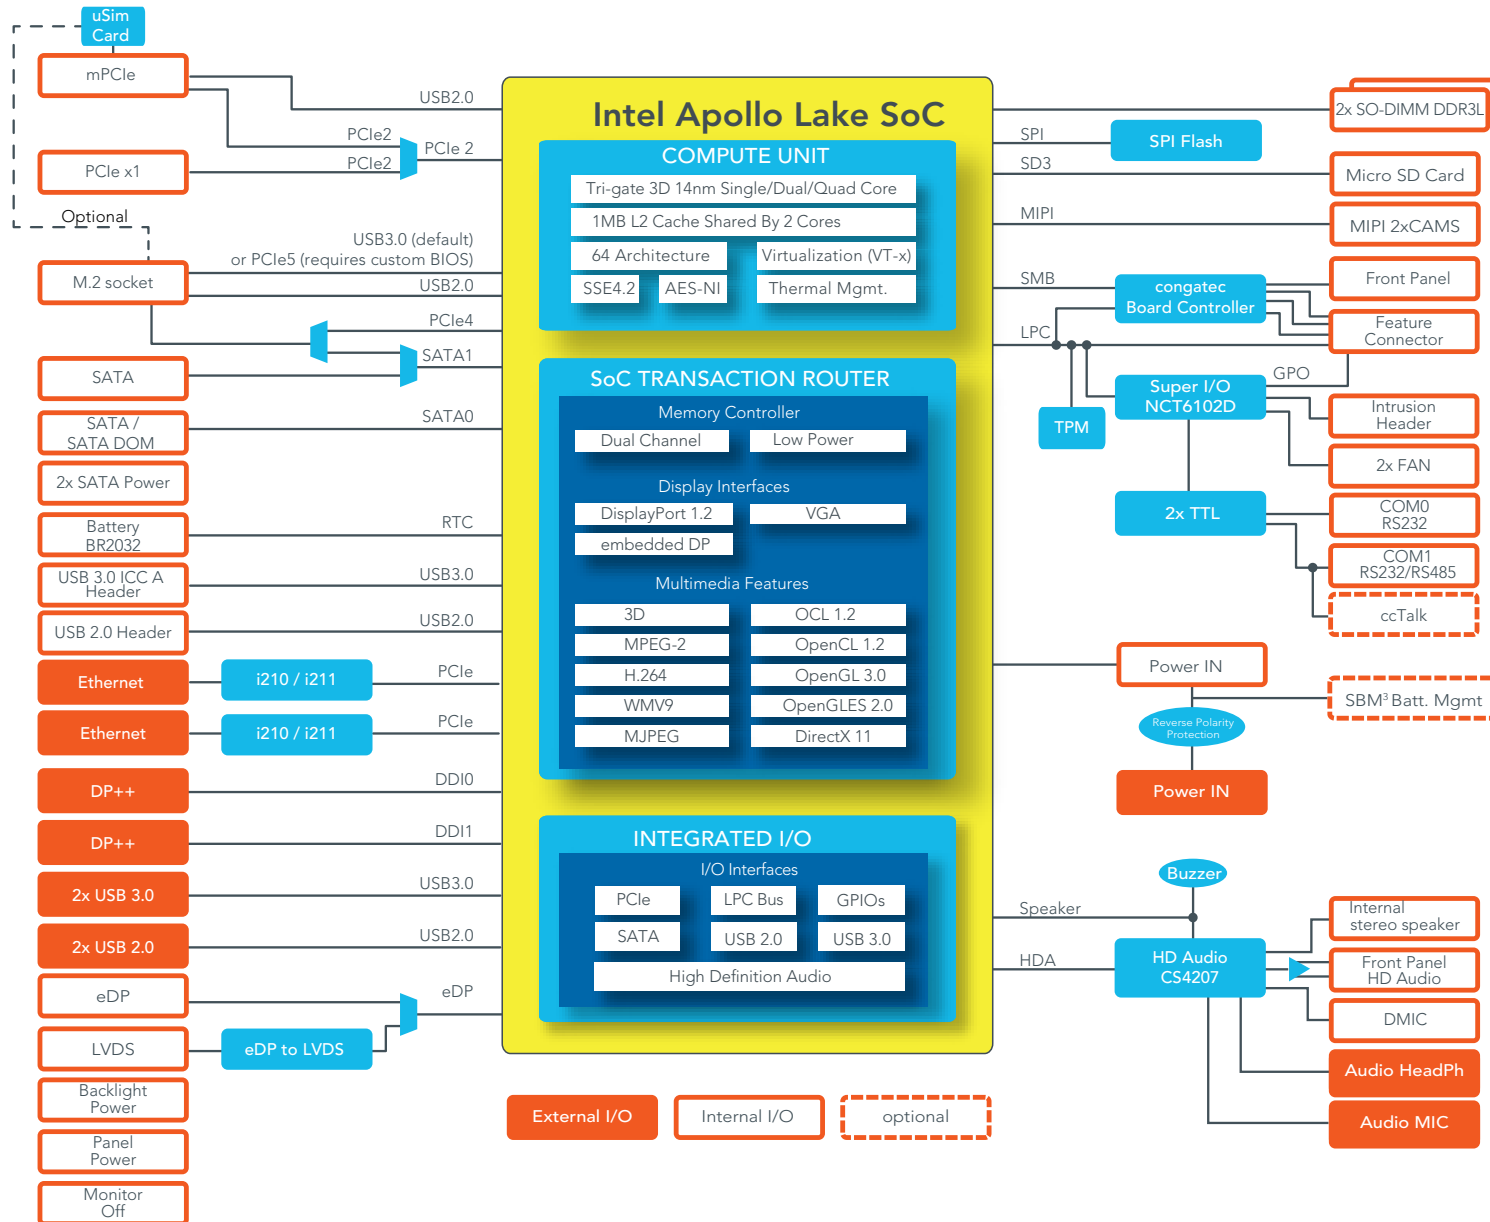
uSim Card

mPCIe

USB2.0

PCIe2

PCIe 2

PCIe2

PCIe x1

Optional

USB3.0 (default) or PCIe5 (requires custom BIOS)

M.2 socket

USB2.0

PCIe4

SATA1

SATA

SATA / SATA DOM

SATA0

2x SATA Power

Battery BR2032

RTC

USB 3.0 ICC A Header

USB3.0

USB 2.0 Header

USB2.0

Ethernet

i210 / i211

PCIe

Ethernet

i210 / i211

PCIe

DP++

DDI0

DP++

DDI1

2x USB 3.0

USB3.0

2x USB 2.0

USB2.0

eDP

eDP

LVDS

eDP to LVDS

Backlight Power

Panel Power

Monitor Off

Intel Apollo Lake SoC

COMPUTE UNIT

Tri-gate 3D 14nm Single/Dual/Quad Core

1MB L2 Cache Shared By 2 Cores

64 Architecture

Virtualization (VT-x)

SSE4.2

AES-NI

Thermal Mgmt.

SoC TRANSACTION ROUTER

Memory Controller

Dual Channel

Low Power

Display Interfaces

DisplayPort 1.2

VGA

embedded DP

Multimedia Features

| 3D | OCL 1.2 |
|---|---|
| MPEG-2 | OpenCL 1.2 |
| H.264 | OpenGL 3.0 |
| WMV9 | OpenGLES 2.0 |
| MJPEG | DirectX 11 |

INTEGRATED I/O

I/O Interfaces

PCIe

LPC Bus

GPIOs

SATA

USB 2.0

USB 3.0

High Definition Audio

External I/O

Internal I/O

optional

2x SO-DIMM DDR3L

SPI

SPI Flash

SD3

Micro SD Card

MIPI

MIPI 2xCAMS

SMB

congatec Board Controller

Front Panel

Feature Connector

LPC

GPO

TPM

Super I/O NCT6102D

Intrusion Header

2x FAN

2x TTL

COM0 RS232

COM1 RS232/RS485

ccTalk

Power IN

SBM³ Batt. Mgmt

Reverse Polarity Protection

Power IN

Buzzer

Speaker

Internal stereo speaker

HDA

HD Audio CS4207

Front Panel HD Audio

DMIC

Audio HeadPh

Audio MIC